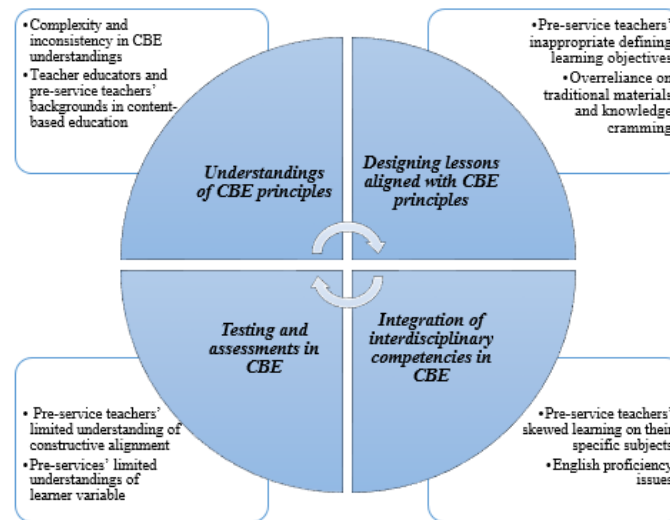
•Complexity and inconsistency in CBE understandings
•Teacher educators and pre-service teachers' backgrounds in content-based education

•Pre-service teachers' inappropriate defining learning objectives
•Overreliance on traditional materials and knowledge cramming

Understandings of CBE principles

Designing lessons aligned with CBE principles

Testing and assessments in CBE

Integration of interdisciplinary competencies in CBE

• Pre-service teachers' limited understanding of constructive alignment
•Pre-services' limited understandings of learner variable

•Pre-service teachers' skewed learning on their specific subjects
•English proficiency issues